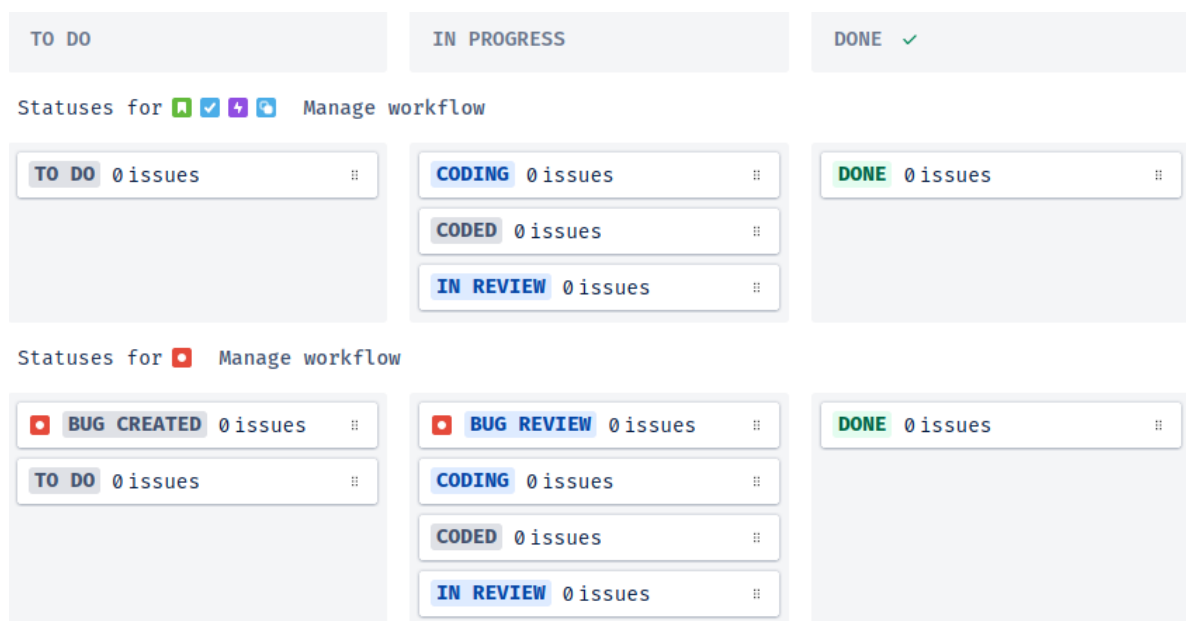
TO DO

IN PROGRESS

DONE ✓

Statuses for Manage workflow

TO DO 0 issues

CODING 0 issues

CODED 0 issues

IN REVIEW 0 issues

DONE 0 issues

Statuses for Manage workflow

BUG CREATED 0 issues

TO DO 0 issues

BUG REVIEW 0 issues

CODING 0 issues

CODED 0 issues

IN REVIEW 0 issues

DONE 0 issues